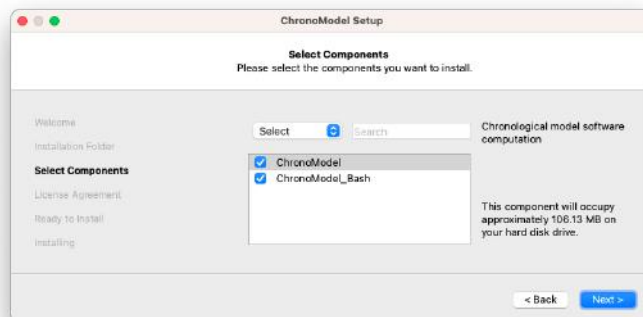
ChronoModel Setup

Select Components
Please select the components you want to install.

Welcome
Installation Folder
Select Components
License Agreement
Ready to Install
Installing

Select
Search

ChronoModel
ChronoModel_Bash

Chronological model software computation

This component will occupy approximately 106.13 MB on your hard disk drive.

< Back
Next >